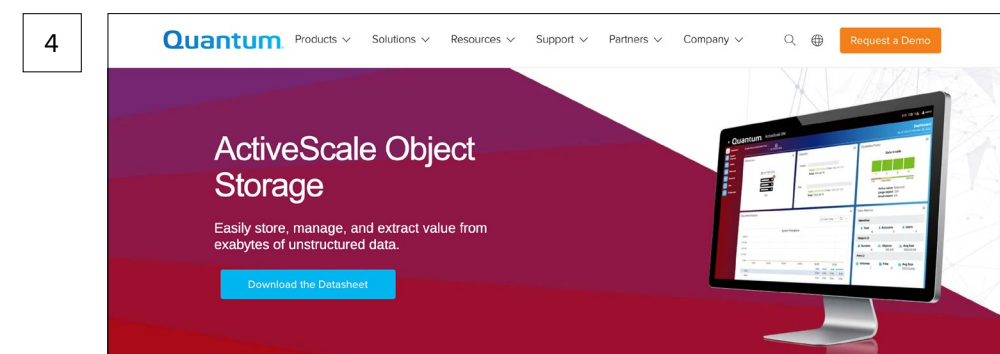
4

Quantum. Products Solutions Resources Support Partners Company Request a Demo

ActiveScale Object Storage

Easily store, manage, and extract value from exabytes of unstructured data.

Download the Datasheet